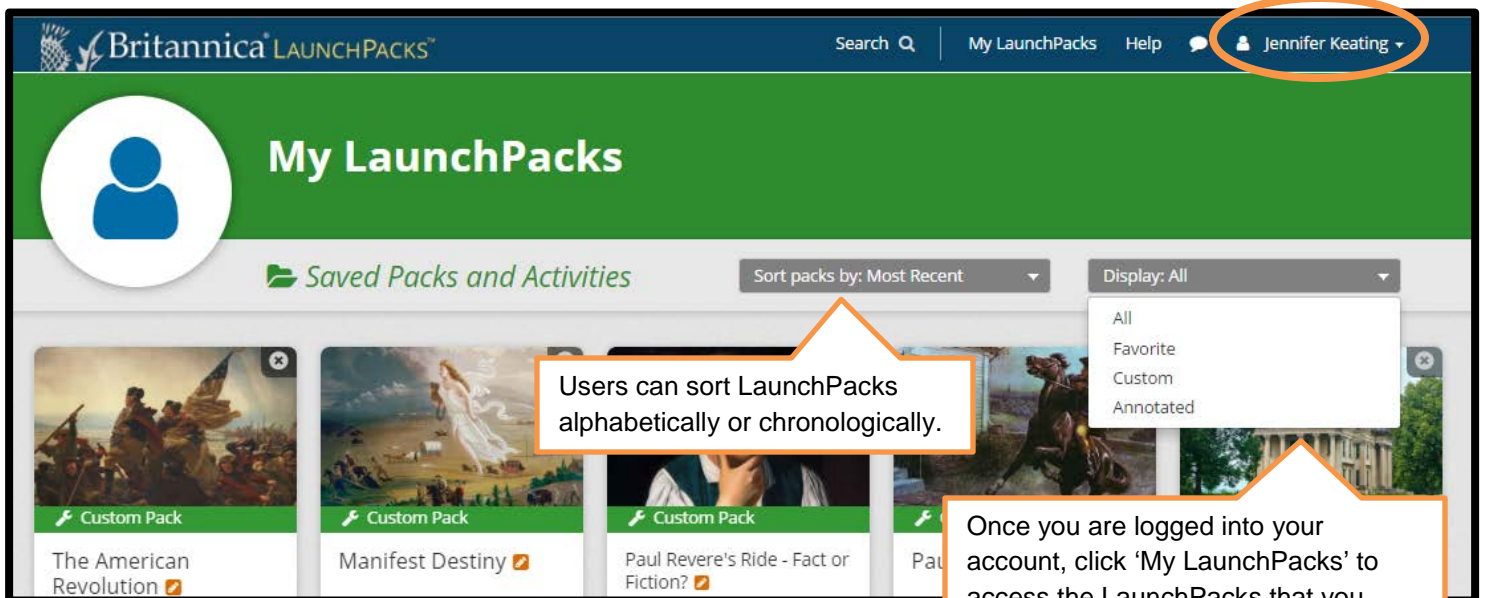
Britannica LaunchPacks™

Search

My LaunchPacks

Help

Jennifer Keating

My LaunchPacks

Saved Packs and Activities

Sort packs by: Most Recent

Display: All

All

Favorite

Custom

Annotated

Users can sort LaunchPacks alphabetically or chronologically.

Custom Pack

The American Revolution

Custom Pack

Manifest Destiny

Custom Pack

Paul Revere's Ride - Fact or Fiction?

Pau

Once you are logged into your account, click 'My LaunchPacks' to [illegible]